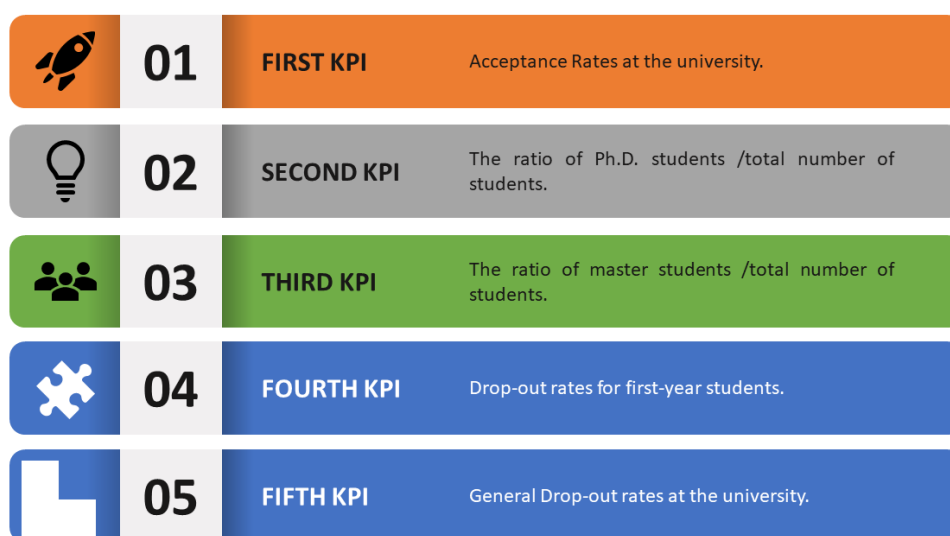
01 FIRST KPI Acceptance Rates at the university.

02 SECOND KPI The ratio of Ph.D. students /total number of students.

03 THIRD KPI The ratio of master students /total number of students.

04 FOURTH KPI Drop-out rates for first-year students.

05 FIFTH KPI General Drop-out rates at the university.